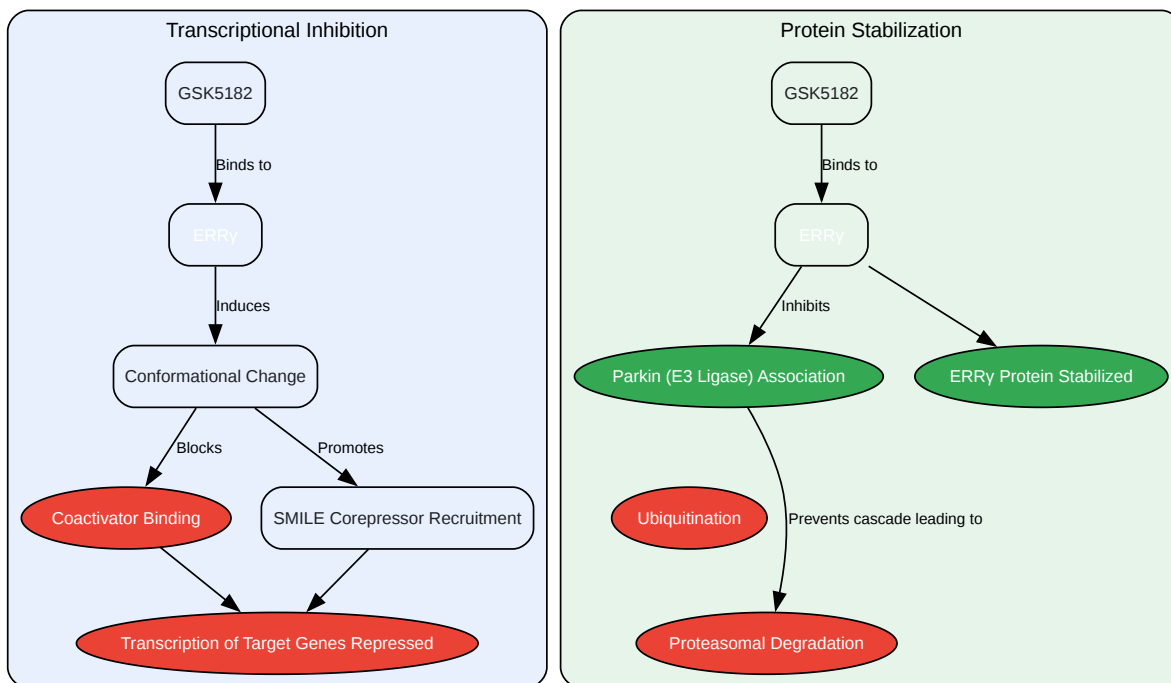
Transcriptional Inhibition

GSK5182

Binds to

ERRγ

Induces

Conformational Change

Blocks

Promotes

Coactivator Binding

SMILE Corepressor Recruitment

Transcription of Target Genes Repressed

Protein Stabilization

GSK5182

Binds to

ERRγ

Inhibits

Parkin (E3 Ligase) Association

ERRγ Protein Stabilized

Ubiquitination

Prevents cascade leading to

Proteasomal Degradation